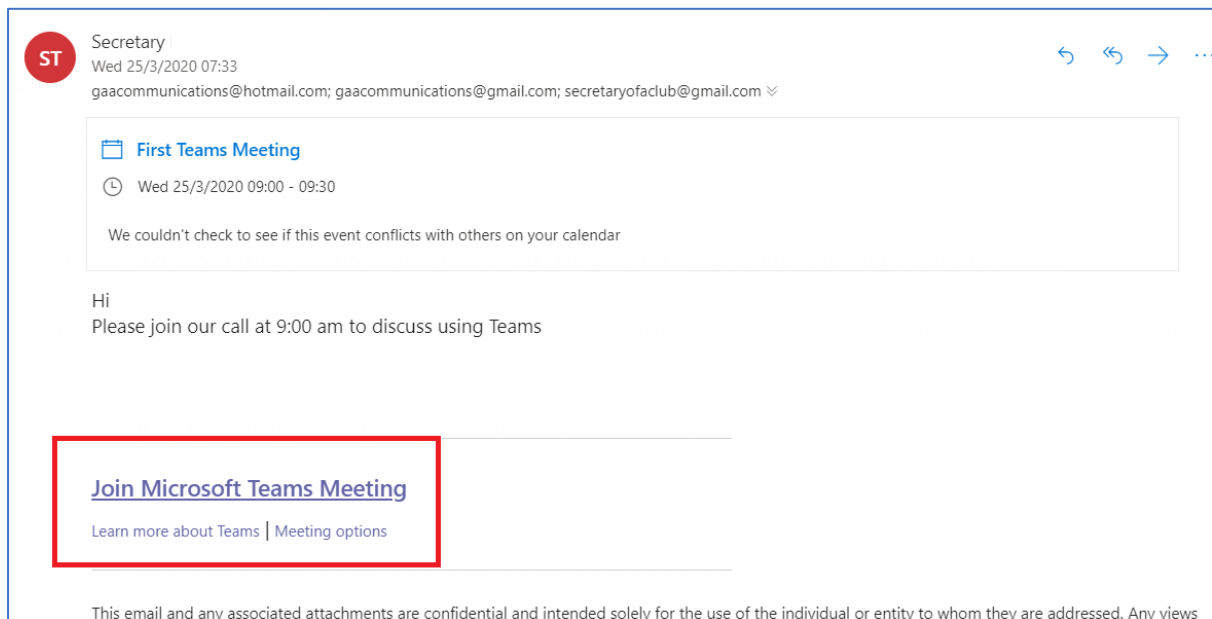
ST

Secretary
Wed 25/3/2020 07:33
gaacommunications@hotmail.com; gaacommunications@gmail.com; secretaryofaclub@gmail.com

First Teams Meeting
Wed 25/3/2020 09:00 - 09:30

We couldn't check to see if this event conflicts with others on your calendar

Hi
Please join our call at 9:00 am to discuss using Teams

Join Microsoft Teams Meeting
Learn more about Teams | Meeting options

This email and any associated attachments are confidential and intended solely for the use of the individual or entity to whom they are addressed. Any views